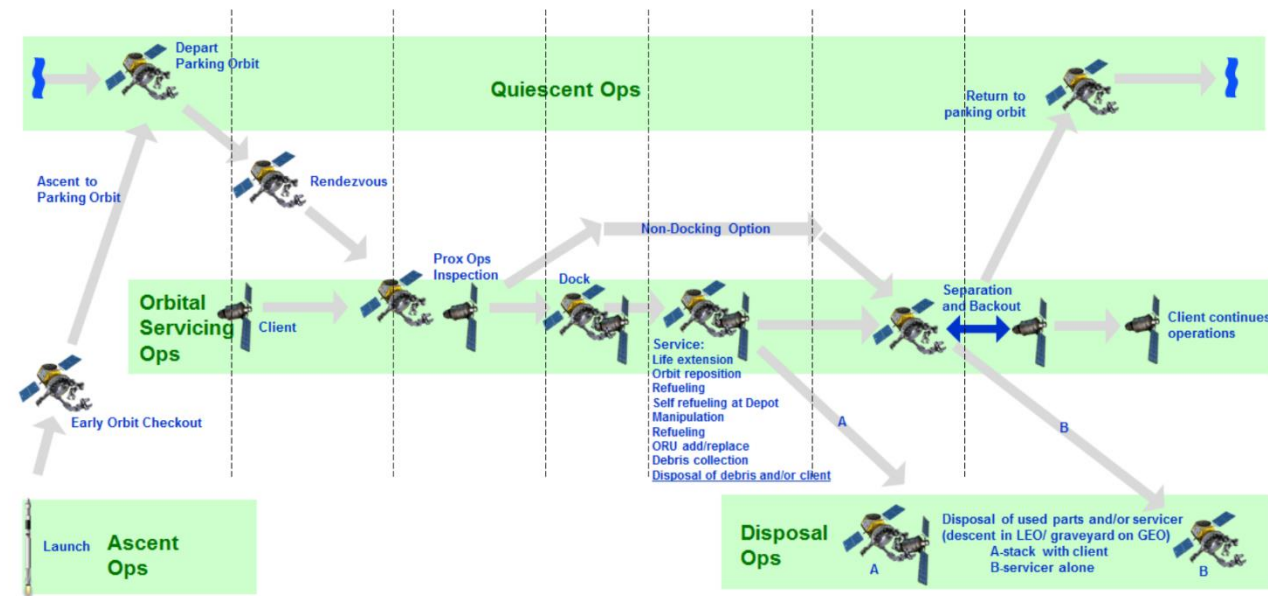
Depart Parking Orbit

Quiescent Ops

Return to parking orbit

Ascent to Parking Orbit

Rendezvous

Non-Docking Option

Prox Ops Inspection

Dock

Separation and Backout

Orbital Servicing Ops

Client

Client continues operations

Service:
Life extension
Orbit reposition
Refueling
Self refueling at Depot
Manipulation
Refueling
ORU add/replace
Debris collection
Disposal of debris and/or client

Early Orbit Checkout

A

B

Launch

Ascent Ops

Disposal Ops

Disposal of used parts and/or servicer (descent in LEO/ graveyard on GEO)
A-stack with client
B-servicer alone

A

B